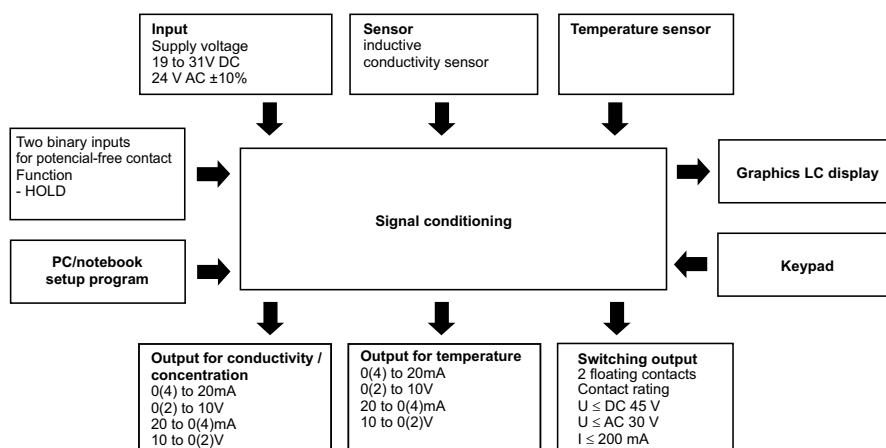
Input
Supply voltage
19 to 31V DC
24 V AC ±10%

Sensor
inductive
conductivity sensor

Temperature sensor

Two binary inputs
for potencial-free contact
Function
- HOLD

Signal conditioning

Graphics LC display

PC/notebook
setup program

Keypad

Output for conductivity / concentration
0(4) to 20mA
0(2) to 10V
20 to 0(4)mA
10 to 0(2)V

Output for temperature
0(4) to 20mA
0(2) to 10V
20 to 0(4)mA
10 to 0(2)V

Switching output
2 floating contacts
Contact rating
$U \leq$ DC 45 V
$U \leq$ AC 30 V
$I \leq$ 200 mA